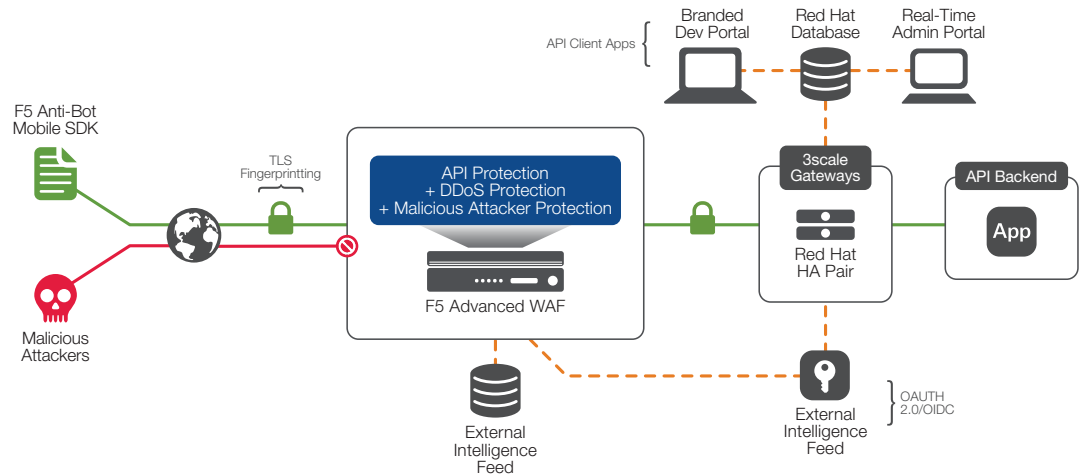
API Client Apps

Branded Dev Portal

Red Hat Database

Real-Time Admin Portal

F5 Anti-Bot Mobile SDK

TLS Fingerprintting

API Protection + DDoS Protection + Malicious Attacker Protection

F5 Advanced WAF

3scale Gateways

Red Hat HA Pair

API Backend

App

Malicious Attackers

External Intelligence Feed

External Intelligence Feed

OAUTH 2.0/OIDC